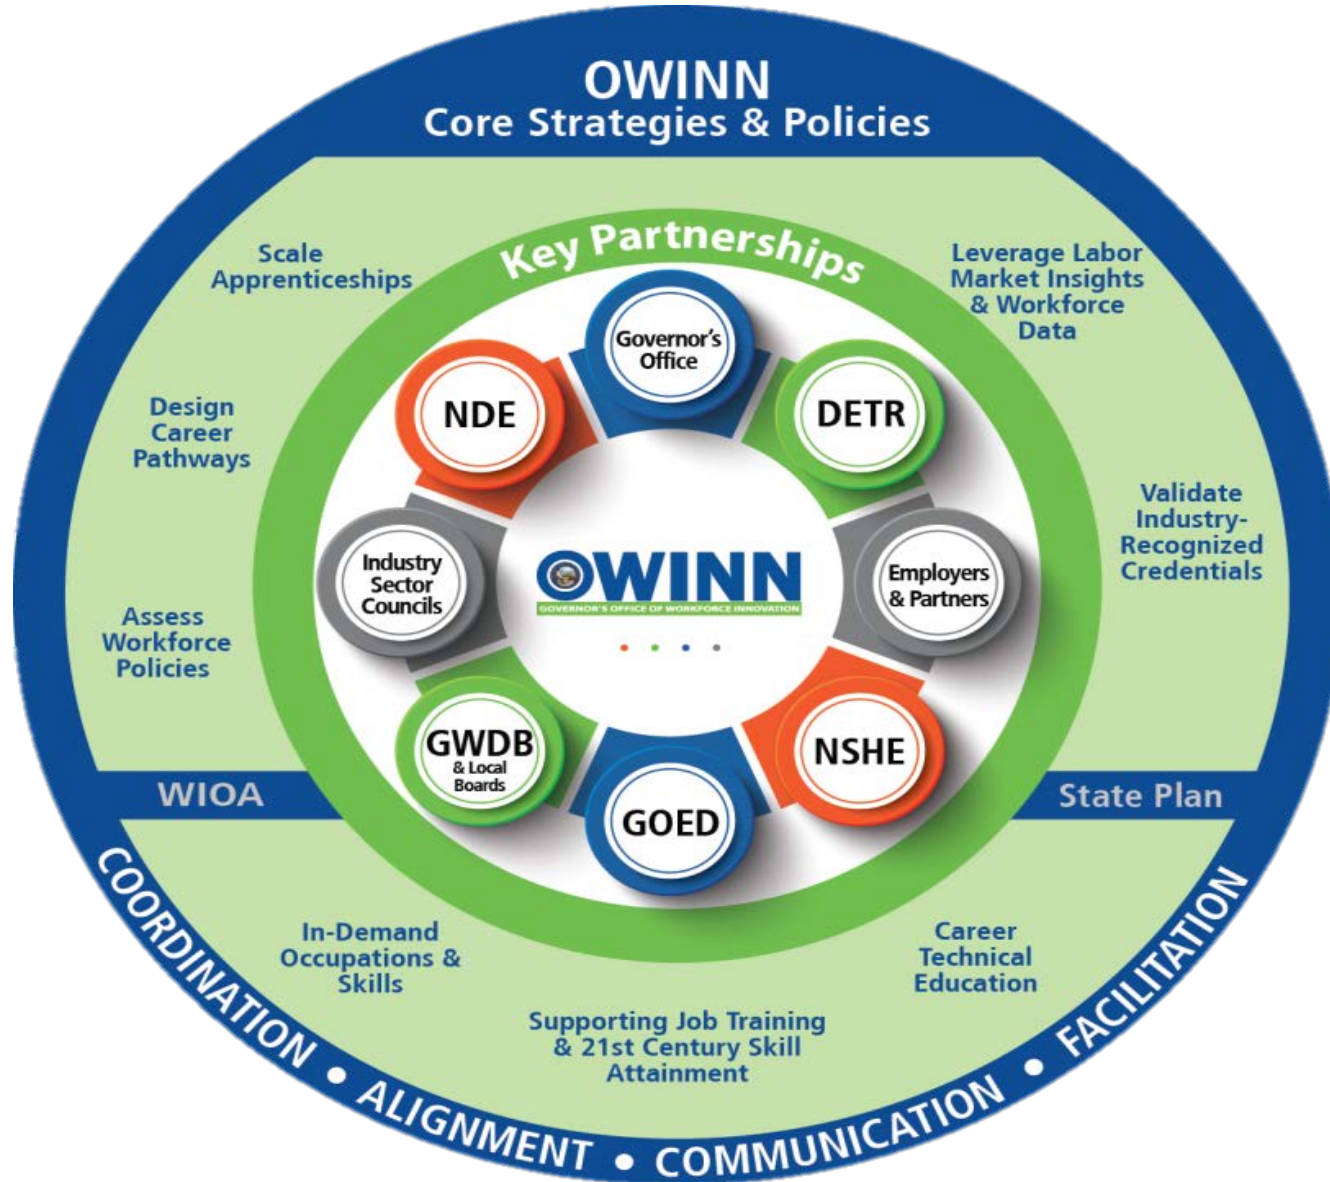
OWINN
Core Strategies & Policies

Key Partnerships

Scale Apprenticeships

Leverage Labor Market Insights & Workforce Data

Design Career Pathways

Validate Industry-Recognized Credentials

Assess Workforce Policies

Governor's Office

NDE

DETR

Industry Sector Councils

OWINN
GOVERNOR'S OFFICE OF WORKFORCE INNOVATION

Employers & Partners

GWDB & Local Boards

NSHE

GOED

WIOA

State Plan

In-Demand Occupations & Skills

Career Technical Education

Supporting Job Training & 21st Century Skill Attainment

COORDINATION • ALIGNMENT • COMMUNICATION • FACILITATION